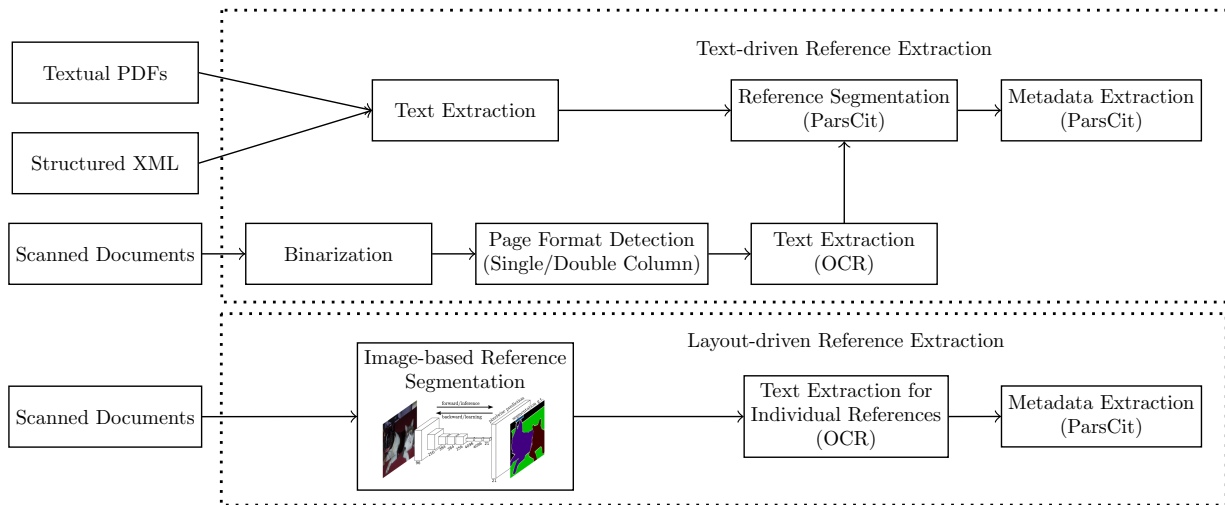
Text-driven Reference Extraction

Textual PDFs

Structured XML

Text Extraction

Reference Segmentation (ParsCit)

Metadata Extraction (ParsCit)

Scanned Documents

Binarization

Page Format Detection (Single/Double Column)

Text Extraction (OCR)

Layout-driven Reference Extraction

Scanned Documents

Image-based Reference Segmentation

forward/inference

backward/learning

pixelwise prediction

Text Extraction for Individual References (OCR)

Metadata Extraction (ParsCit)